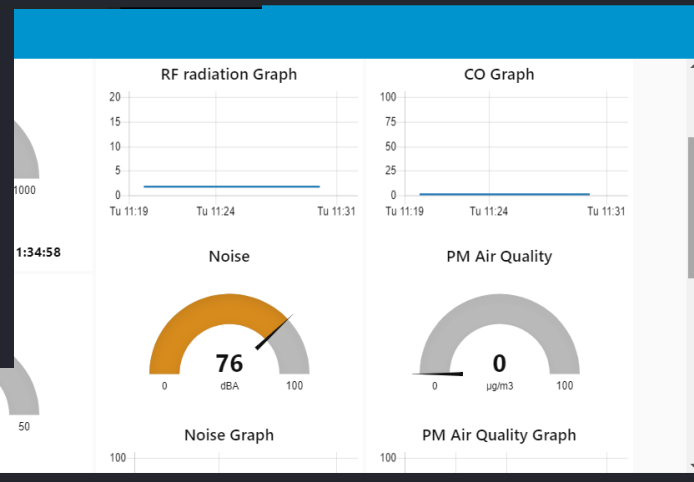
1000

1:34:58

50

RF radiation Graph

20
15
10
5
0

Tu 11:19 Tu 11:24 Tu 11:31

Noise

76

0 dBA 100

Noise Graph

100

CO Graph

100
75
50
25
0

Tu 11:19 Tu 11:24 Tu 11:31

PM Air Quality

0

0 μg/m3 100

PM Air Quality Graph

100